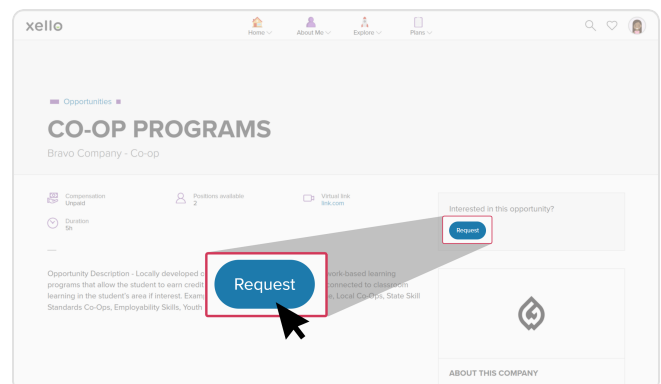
xello

Home About Me Explore Plans

Opportunities

CO-OP PROGRAMS

Bravo Company - Co-op

Compensation
Unpaid

Positions available
2

Virtual link
link.com

Duration
5h

—

Opportunity Description - Locally developed c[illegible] work-based learning programs that allow the student to earn credit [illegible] connected to classroom learning in the student's area if interest. Exam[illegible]e, Local Co-Ops, State Skill Standards Co-Ops, Employability Skills, Youth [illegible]

Request

Interested in this opportunity?

Request

ABOUT THIS COMPANY